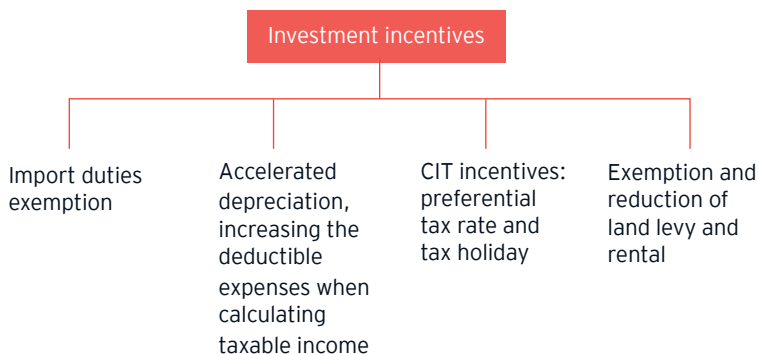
Investment incentives

Import duties exemption

Accelerated depreciation, increasing the deductible expenses when calculating taxable income

CIT incentives: preferential tax rate and tax holiday

Exemption and reduction of land levy and rental